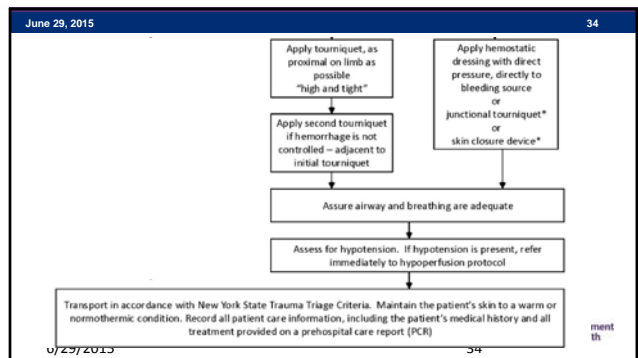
June 29, 2015

34

Apply tourniquet, as proximal on limb as possible "high and tight"

Apply hemostatic dressing with direct pressure, directly to bleeding source or junctional tourniquet* or skin closure device*

Apply second tourniquet if hemorrhage is not controlled – adjacent to initial tourniquet

Assure airway and breathing are adequate

Assess for hypotension. If hypotension is present, refer immediately to hypoperfusion protocol

Transport in accordance with New York State Trauma Triage Criteria. Maintain the patient's skin to a warm or normothermic condition. Record all patient care information, including the patient's medical history and all treatment provided on a prehospital care report (PCR)

6/29/2015

34

ment
th